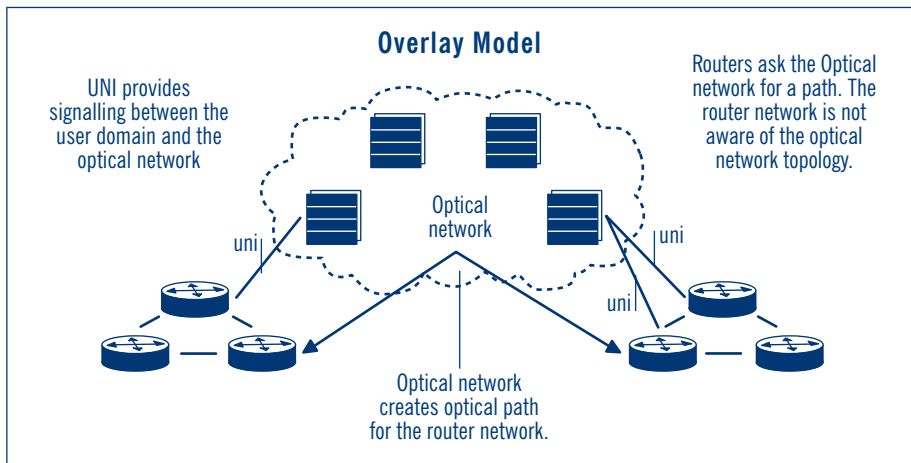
Overlay Model

UNI provides signalling between the user domain and the optical network

Routers ask the Optical network for a path. The router network is not aware of the optical network topology.

Optical network

uni

uni

uni

Optical network creates optical path for the router network.